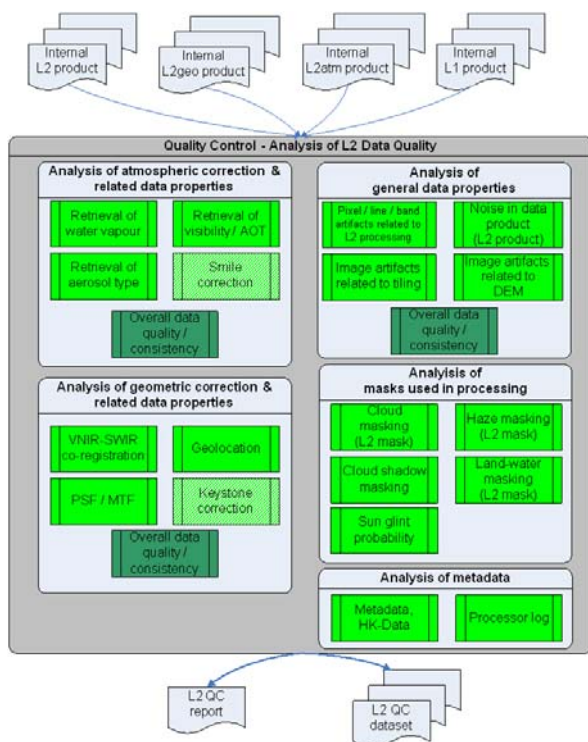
Internal L2 product

Internal L2geo product

Internal L2atm product

Internal L1 product

Quality Control - Analysis of L2 Data Quality

Analysis of atmospheric correction & related data properties

Retrieval of water vapour

Retrieval of visibility / AOT

Retrieval of aerosol type

Smile correction

Overall data quality / consistency

Analysis of general data properties

Pixel / line / band artifacts related to L2 processing

Noise in data product (L2 product)

Image artifacts related to tiling

Image artifacts related to DEM

Overall data quality / consistency

Analysis of geometric correction & related data properties

VNIR-SWIR co-registration

Geolocation

PSF / MTF

Keystone correction

Overall data quality / consistency

Analysis of masks used in processing

Cloud masking (L2 mask)

Haze masking (L2 mask)

Cloud shadow masking

Land-water masking (L2 mask)

Sun glint probability

Analysis of metadata

Metadata, HK-Data

Processor log

L2 QC report

L2 QC dataset